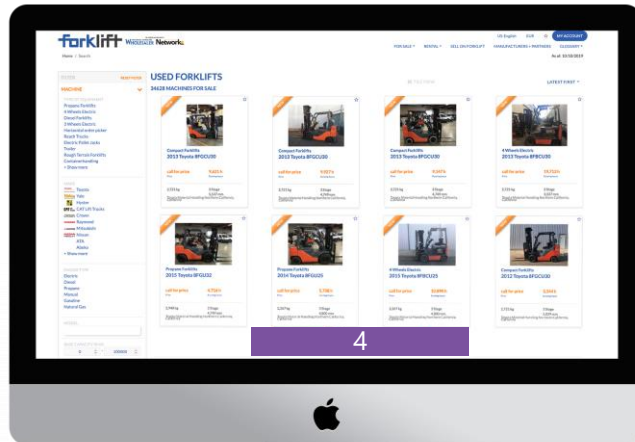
forklift Wholesaler Network

Home / Search

USED FORKLIFTS

34628 MACHINES FOR SALE

MACHINE

Propane Forklifts
4 Wheels Electric
Diesel Forklifts
3 Wheels Electric
Reach Trucks
Toyota
Yale
Hyster
CAT Lift Trucks
Crown
Raymond
Mitsubishi
Nissan
+ Show more

Electric
Diesel
Propane
Natural Gas

Compact Forklifts
2013 Toyota 8FGCU30

Compact Forklifts
2012 Toyota 8FGCU30

Compact Forklifts
2013 Toyota 8FGCU30

4 Wheels Electric
2013 Toyota 8FBCU30

Propane Forklifts
2015 Toyota 8FGU32

Propane Forklifts
2014 Toyota 8FGU25

4 Wheels Electric
2015 Toyota 8FBCU25

Compact Forklifts
2012 Toyota 8FGCU30

LATEST FIRST

MY ACCOUNT

4